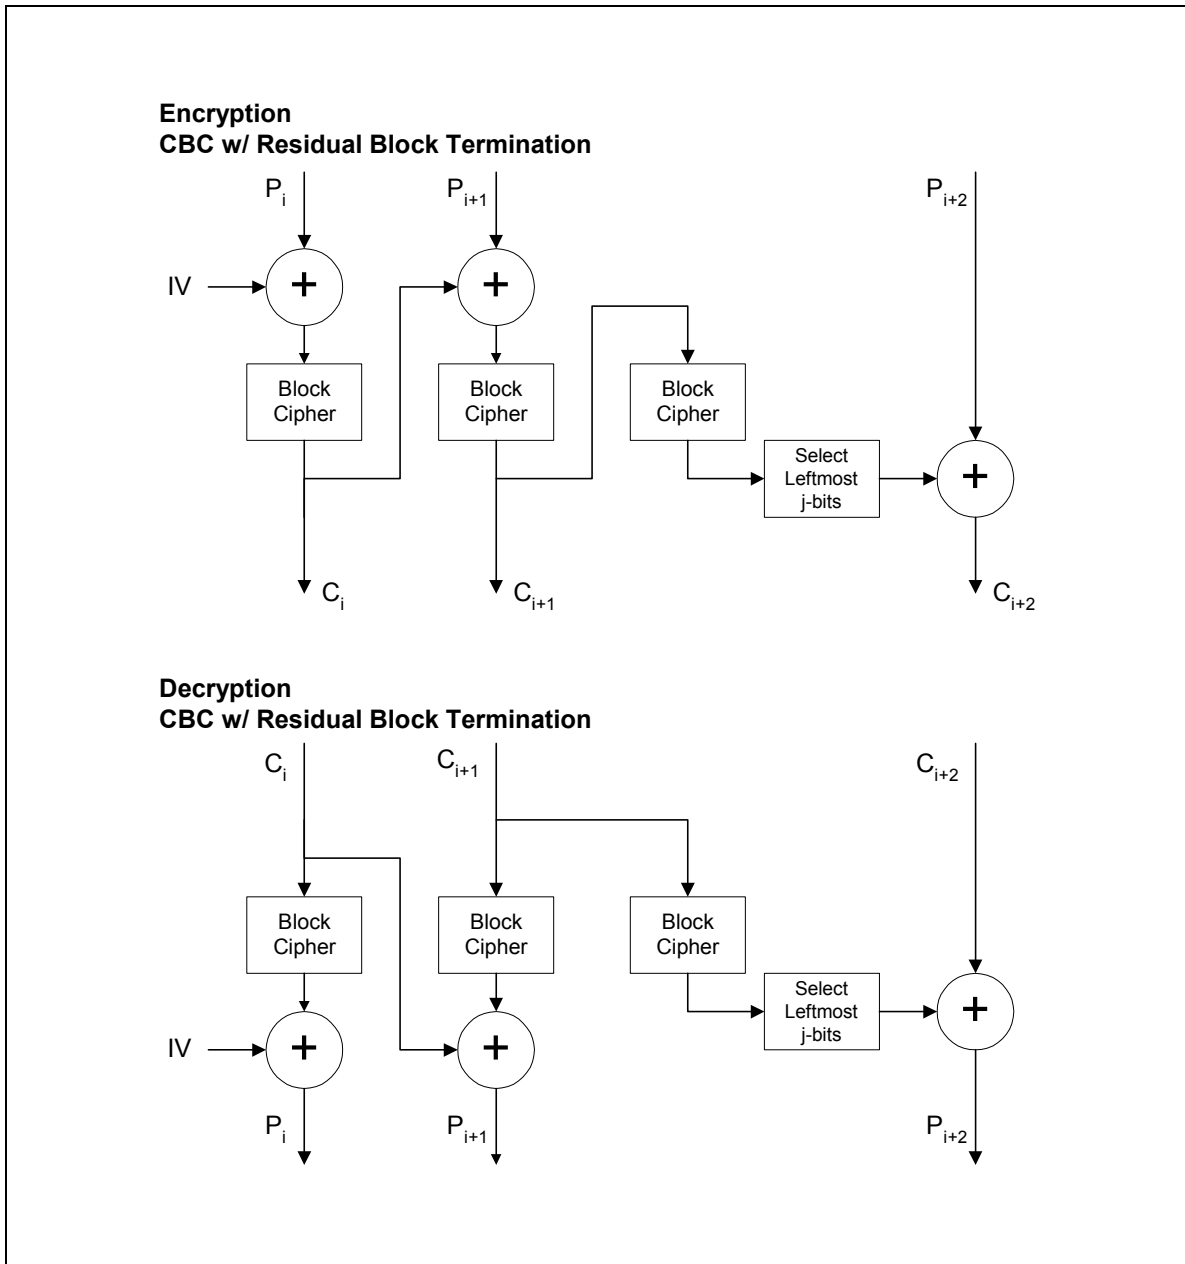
Encryption
CBC w/ Residual Block Termination

$P_i$

$P_{i+1}$

$P_{i+2}$

IV

+

+

Block Cipher

Block Cipher

Block Cipher

Select Leftmost j-bits

+

$C_i$

$C_{i+1}$

$C_{i+2}$

Decryption
CBC w/ Residual Block Termination

$C_i$

$C_{i+1}$

$C_{i+2}$

Block Cipher

Block Cipher

Block Cipher

Select Leftmost j-bits

IV

+

+

+

$P_i$

$P_{i+1}$

$P_{i+2}$